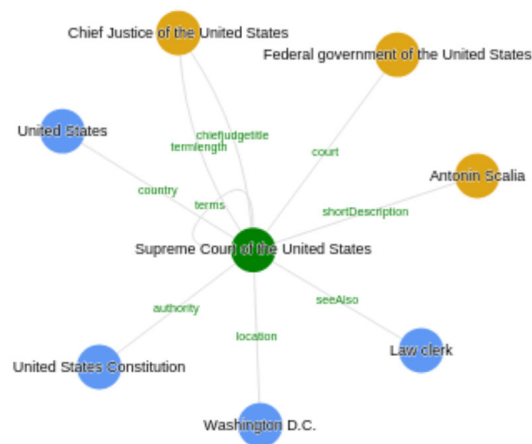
Chief Justice of the United States

Federal government of the United States

United States

chiefjudgetitle

termlength

court

Antonin Scalia

country

terms

shortDescription

Supreme Court of the United States

authority

seeAlso

location

Law clerk

United States Constitution

Washington D.C.